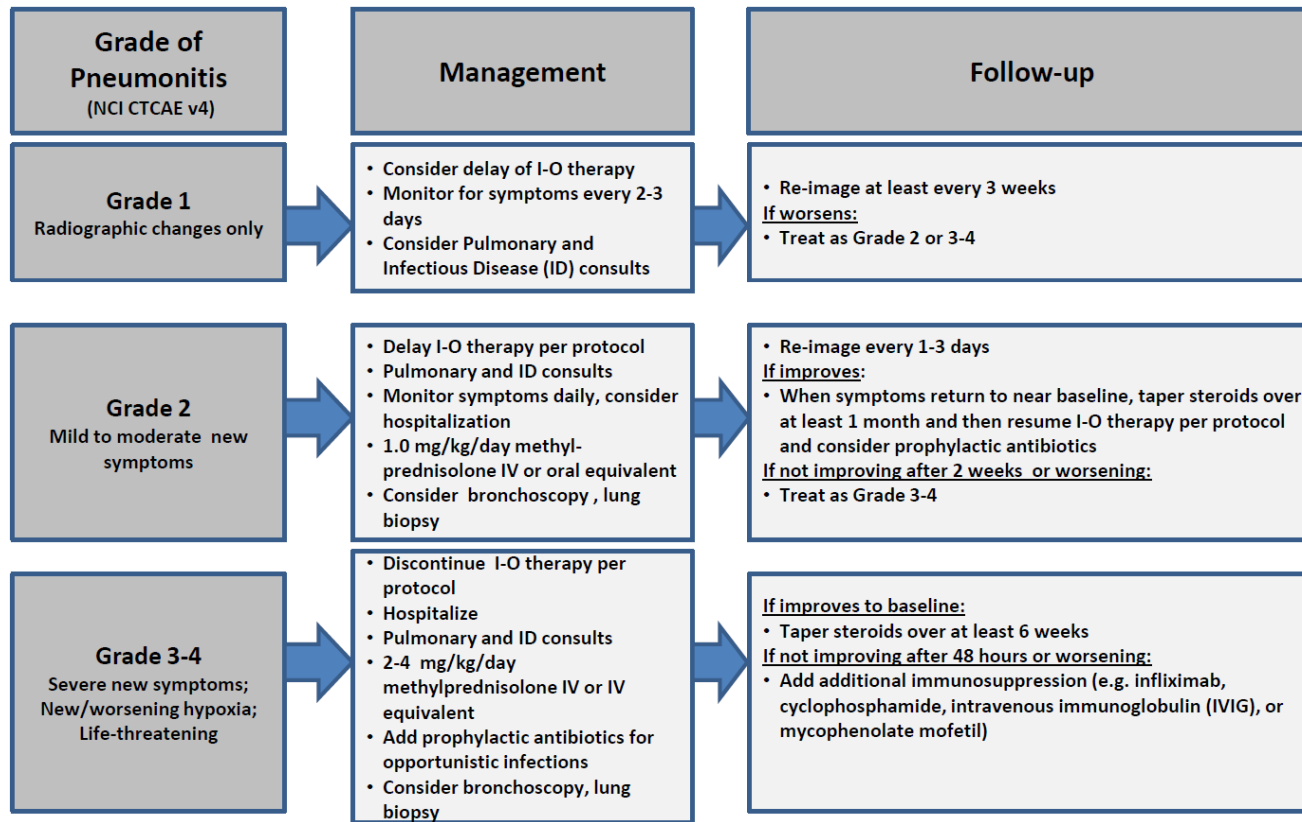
Grade of Pneumonitis
(NCI CTCAE v4)

Management

Follow-up

Grade 1
Radiographic changes only

• Consider delay of I-O therapy
• Monitor for symptoms every 2-3 days
• Consider Pulmonary and Infectious Disease (ID) consults

• Re-image at least every 3 weeks
If worsens:
• Treat as Grade 2 or 3-4

Grade 2
Mild to moderate new symptoms

• Delay I-O therapy per protocol
• Pulmonary and ID consults
• Monitor symptoms daily, consider hospitalization
• 1.0 mg/kg/day methylprednisolone IV or oral equivalent
• Consider bronchoscopy , lung biopsy

• Re-image every 1-3 days
If improves:
• When symptoms return to near baseline, taper steroids over at least 1 month and then resume I-O therapy per protocol and consider prophylactic antibiotics
If not improving after 2 weeks or worsening:
• Treat as Grade 3-4

Grade 3-4
Severe new symptoms; New/worsening hypoxia; Life-threatening

• Discontinue I-O therapy per protocol
• Hospitalize
• Pulmonary and ID consults
• 2-4 mg/kg/day methylprednisolone IV or IV equivalent
• Add prophylactic antibiotics for opportunistic infections
• Consider bronchoscopy, lung biopsy

If improves to baseline:
• Taper steroids over at least 6 weeks
If not improving after 48 hours or worsening:
• Add additional immunosuppression (e.g. infliximab, cyclophosphamide, intravenous immunoglobulin (IVIG), or mycophenolate mofetil)